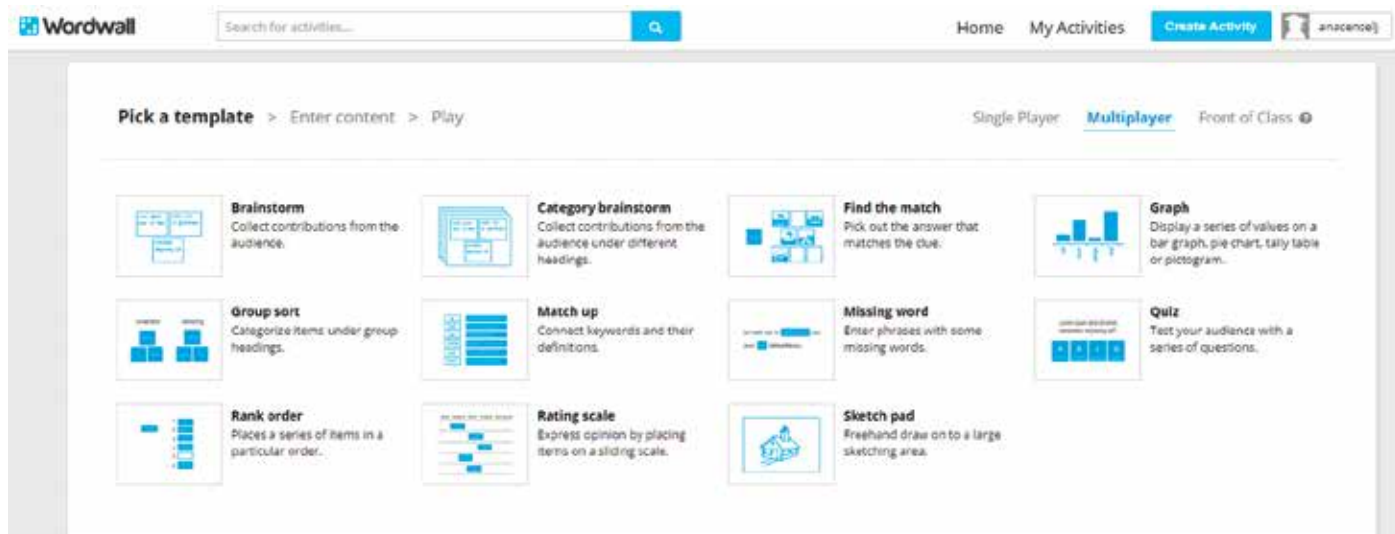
Wordwall

Search for activities...

Home My Activities Create Activity anacencelj

Pick a template > Enter content > Play

Single Player Multiplayer Front of Class

Brainstorm
Collect contributions from the audience.

Category brainstorm
Collect contributions from the audience under different headings.

Find the match
Pick out the answer that matches the clue.

Graph
Display a series of values on a bar graph, pie chart, tally table or pictogram.

Group sort
Categorize items under group headings.

Match up
Connect keywords and their definitions.

Missing word
Enter phrases with some missing words.

Quiz
Test your audience with a series of questions.

Rank order
Places a series of items in a particular order.

Rating scale
Express opinion by placing items on a sliding scale.

Sketch pad
Freehand draw on to a large sketching area.